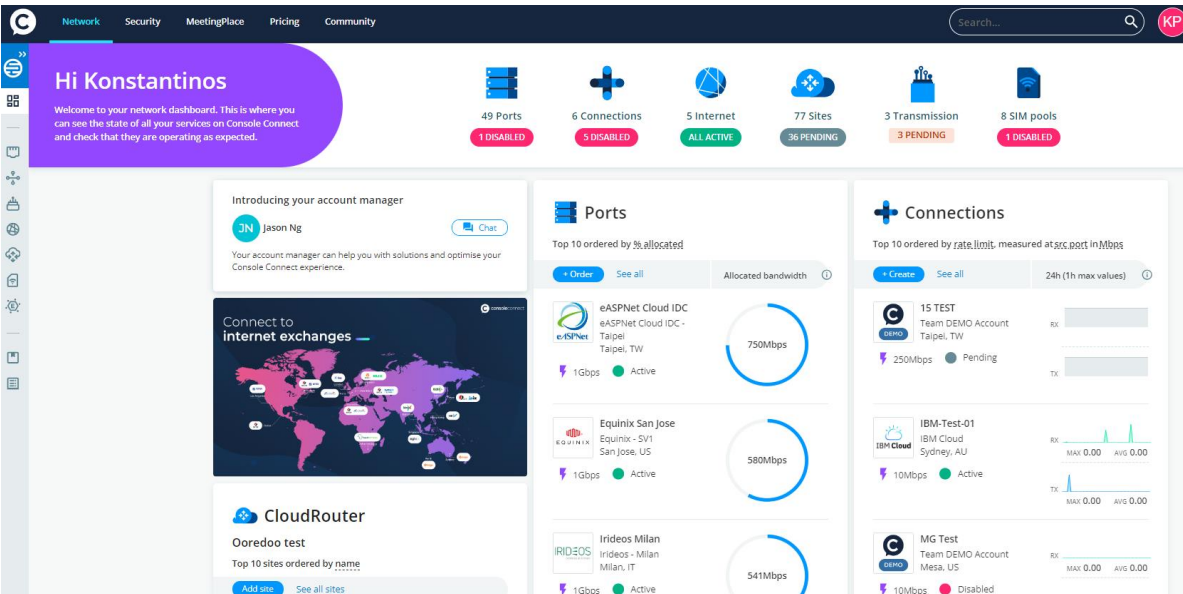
Network Security MeetingPlace Pricing Community

Search...

KP

Hi Konstantinos

Welcome to your network dashboard. This is where you can see the state of all your services on Console Connect and check that they are operating as expected.

49 Ports
1 DISABLED

6 Connections
5 DISABLED

5 Internet
ALL ACTIVE

77 Sites
36 PENDING

3 Transmission
3 PENDING

8 SIM pools
1 DISABLED

Introducing your account manager

JN Jason Ng

Chat

Your account manager can help you with solutions and optimise your Console Connect experience.

consoleconnect

Connect to internet exchanges

CloudRouter

Ooredoo test

Top 10 sites ordered by name

Add site See all sites

Ports

Top 10 ordered by % allocated

+ Order See all Allocated bandwidth

eASPNet Cloud IDC
eASPNet Cloud IDC - Taipei
Taipei, TW
1Gbps Active
750Mbps

Equinix San Jose
Equinix - SV1
San Jose, US
1Gbps Active
580Mbps

Irideos Milan
Irideos - Milan
Milan, IT
1Gbps Active
541Mbps

Connections

Top 10 ordered by rate limit, measured at src port in Mbps

+ Create See all 24h (1h max values)

15 TEST
Team DEMO Account
Taipei, TW
DEMO
250Mbps Pending
RX
TX

IBM-Test-01
IBM Cloud
Sydney, AU
10Mbps Active
RX MAX 0.00 AVG 0.00
TX MAX 0.00 AVG 0.00

MG Test
Team DEMO Account
Mesa, US
DEMO
10Mbps Disabled
RX MAX 0.00 AVG 0.00